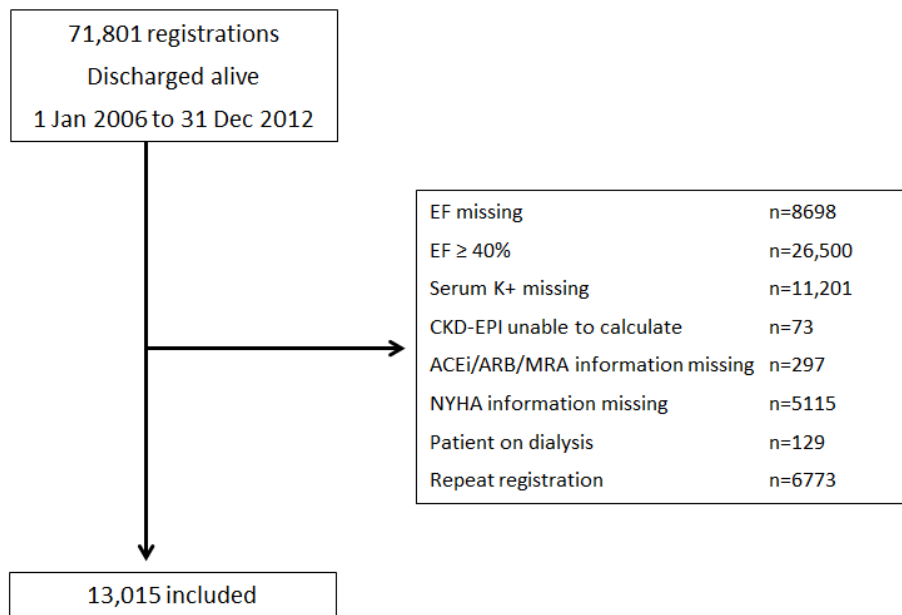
71,801 registrations
Discharged alive
1 Jan 2006 to 31 Dec 2012

| | |
|---|---|
| EF missing | n=8698 |
| EF ≥ 40% | n=26,500 |
| Serum K+ missing | n=11,201 |
| CKD-EPI unable to calculate | n=73 |
| ACEi/ARB/MRA information missing | n=297 |
| NYHA information missing | n=5115 |
| Patient on dialysis | n=129 |
| Repeat registration | n=6773 |

13,015 included